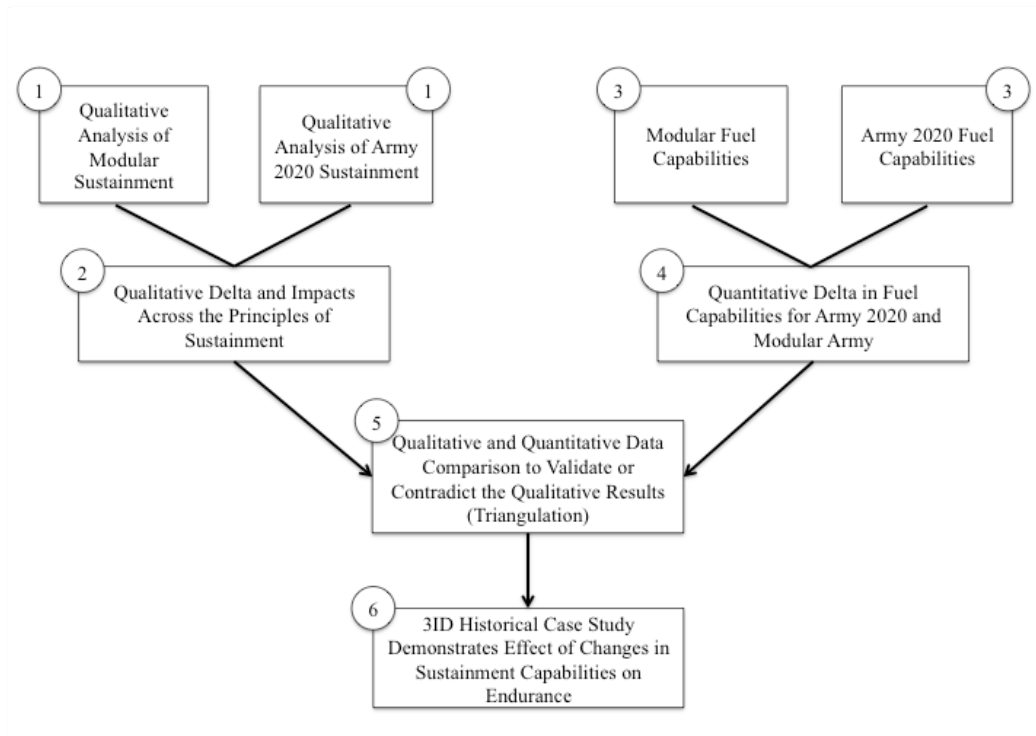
1
Qualitative Analysis of Modular Sustainment

1
Qualitative Analysis of Army 2020 Sustainment

3
Modular Fuel Capabilities

3
Army 2020 Fuel Capabilities

2
Qualitative Delta and Impacts Across the Principles of Sustainment

4
Quantitative Delta in Fuel Capabilities for Army 2020 and Modular Army

5
Qualitative and Quantitative Data Comparison to Validate or Contradict the Qualitative Results (Triangulation)

6
3ID Historical Case Study Demonstrates Effect of Changes in Sustainment Capabilities on Endurance